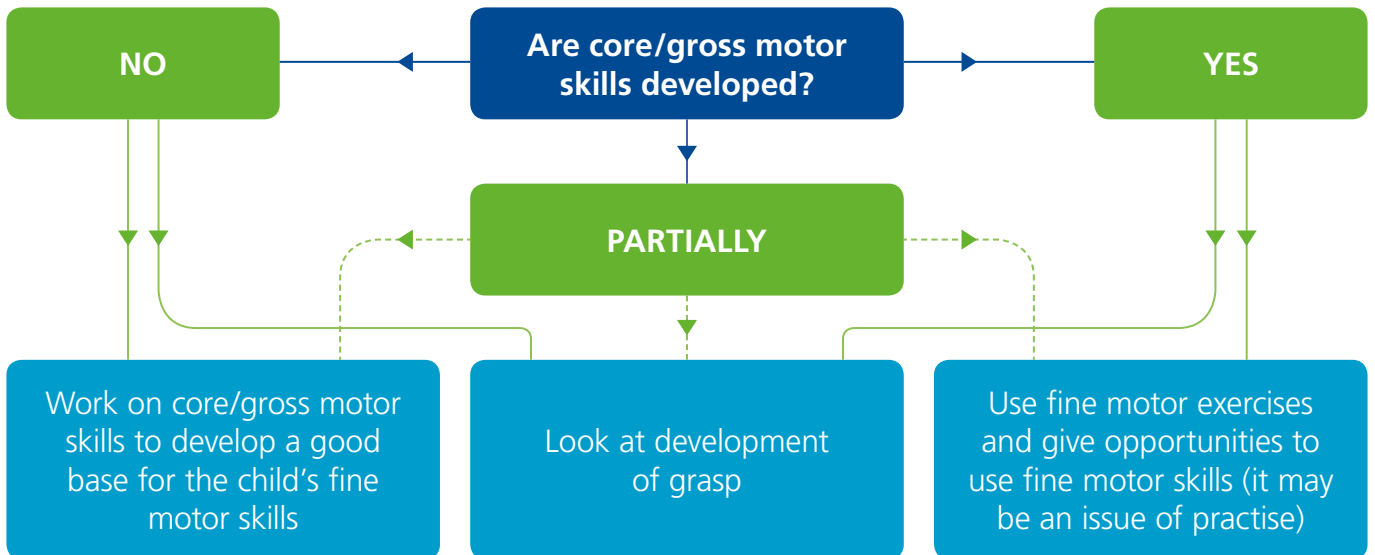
NO

Are core/gross motor skills developed?

YES

PARTIALLY

Work on core/gross motor skills to develop a good base for the child's fine motor skills

Look at development of grasp

Use fine motor exercises and give opportunities to use fine motor skills (it may be an issue of practise)